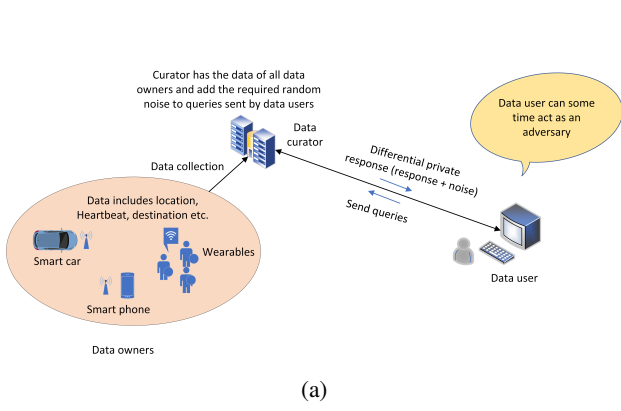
Curator has the data of all data owners and add the required random noise to queries sent by data users

Data curator

Data user can some time act as an adversary

Data collection

Differential private response (response + noise)

Send queries

Data includes location, Heartbeat, destination etc.

Smart car

Wearables

Smart phone

Data user

Data owners

(a)